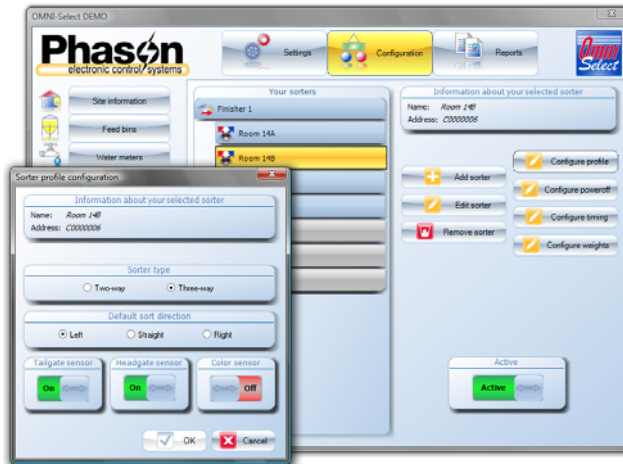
OMNI-Select DEMO

Phason
electronic control systems

Settings

Configuration

Reports

Omni Select

Site information

Feed bins

Water meters

Your sorters

Finisher 1

Room 14A

Room 14B

Information about your selected sorter
Name: Room 14B
Address: C0000006

Add sorter

Edit sorter

Remove sorter

Configure profile

Configure poweroff

Configure timing

Configure weights

Active

Active

Sorter profile configuration

Information about your selected sorter
Name: Room 14B
Address: C0000006

Sorter type
Two-way
Three-way

Default sort direction
Left
Straight
Right

Tailgate sensor
On

Headgate sensor
On

Color sensor
Off

OK

Cancel